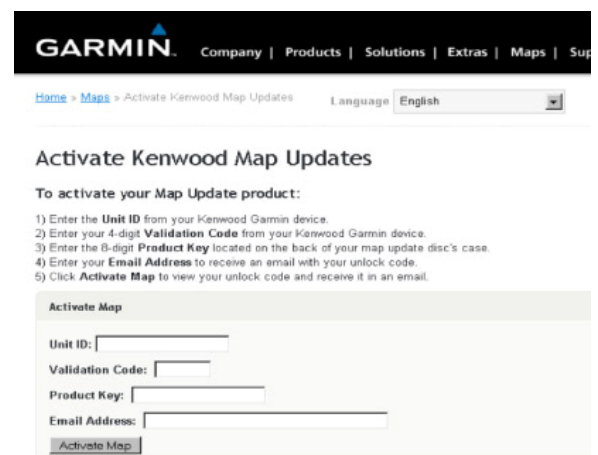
GARMIN.

Company | Products | Solutions | Extras | Maps | Sup

Home » Maps » Activate Kenwood Map Updates

Language English

Activate Kenwood Map Updates

To activate your Map Update product:

1) Enter the Unit ID from your Kenwood Garmin device.
2) Enter your 4-digit Validation Code from your Kenwood Garmin device.
3) Enter the 8-digit Product Key located on the back of your map update disc's case.
4) Enter your Email Address to receive an email with your unlock code.
5) Click Activate Map to view your unlock code and receive it in an email.

Activate Map

Unit ID:

Validation Code:

Product Key:

Email Address:

Activate Map